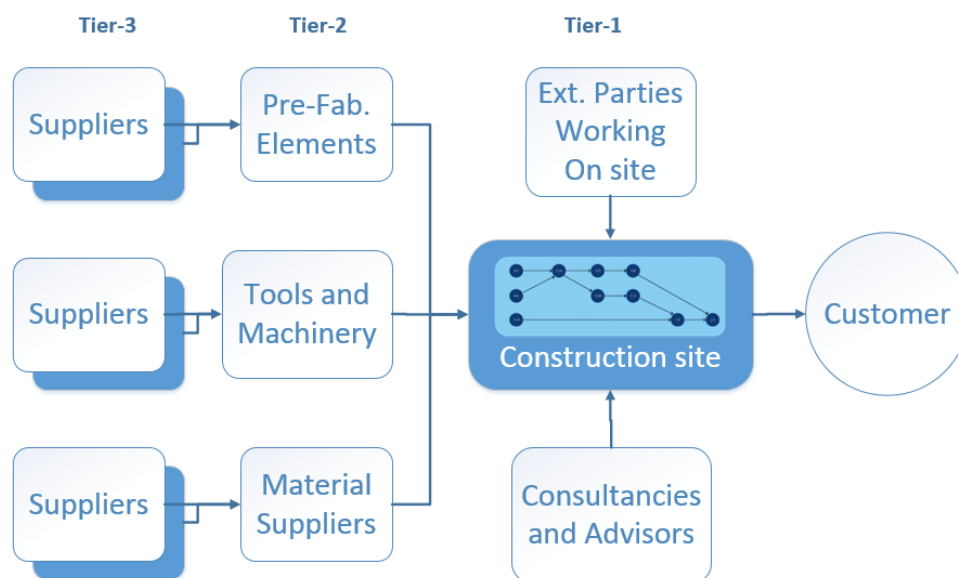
Tier-3

Tier-2

Tier-1

Suppliers

Pre-Fab. Elements

Ext. Parties Working On site

Suppliers

Tools and Machinery

Construction site

Customer

Suppliers

Material Suppliers

Consultancies and Advisors